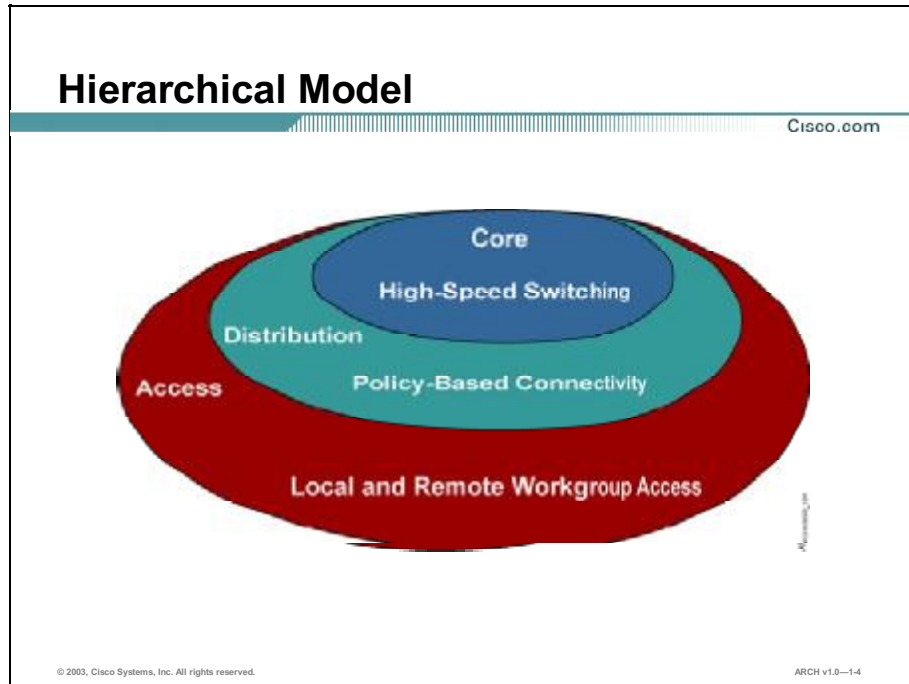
Hierarchical Model

Cisco.com

Core

High-Speed Switching

Distribution

Policy-Based Connectivity

Access

Local and Remote Workgroup Access

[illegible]

© 2003, Cisco Systems, Inc. All rights reserved.

ARCH v1.0—1-4